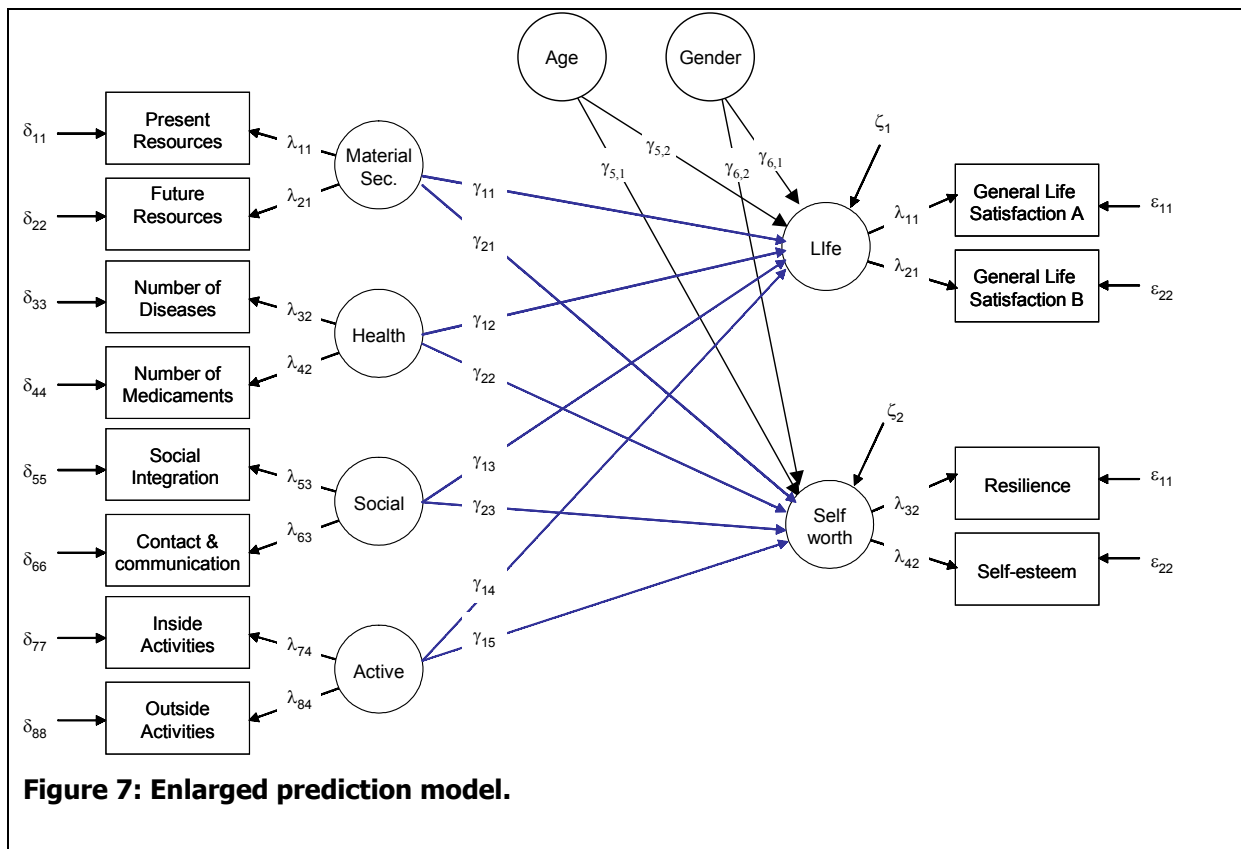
Age

Gender

$\delta_{11}$ Present Resources $\lambda_{11}$

$\delta_{22}$ Future Resources $\lambda_{21}$

Material Sec.

$\gamma_{5,2}$ $\gamma_{5,1}$ $\gamma_{6,2}$ $\gamma_{6,1}$

$\zeta_1$

$\gamma_{11}$

$\gamma_{21}$

LIfe

$\lambda_{11}$ General Life Satisfaction A $\varepsilon_{11}$

$\lambda_{21}$ General Life Satisfaction B $\varepsilon_{22}$

$\delta_{33}$ Number of Diseases $\lambda_{32}$

$\delta_{44}$ Number of Medicaments $\lambda_{42}$

Health

$\gamma_{12}$

$\gamma_{22}$

$\zeta_2$

$\delta_{55}$ Social Integration $\lambda_{53}$

$\delta_{66}$ Contact & communication $\lambda_{63}$

Social

$\gamma_{13}$

$\gamma_{23}$

Self worth

$\lambda_{32}$ Resilience $\varepsilon_{11}$

$\lambda_{42}$ Self-esteem $\varepsilon_{22}$

$\gamma_{14}$

$\gamma_{15}$

$\delta_{77}$ Inside Activities $\lambda_{74}$

$\delta_{88}$ Outside Activities $\lambda_{84}$

Active

Figure 7: Enlarged prediction model.